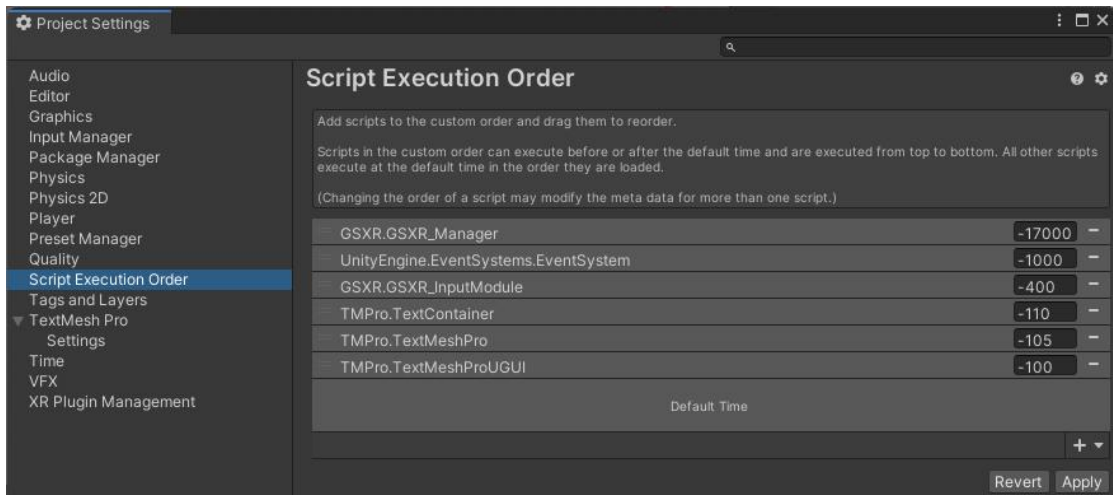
Project Settings

Audio
Editor
Graphics
Input Manager
Package Manager
Physics
Physics 2D
Player
Preset Manager
Quality
Script Execution Order
Tags and Layers
TextMesh Pro
Settings
Time
VFX
XR Plugin Management

Script Execution Order

Add scripts to the custom order and drag them to reorder.

Scripts in the custom order can execute before or after the default time and are executed from top to bottom. All other scripts execute at the default time in the order they are loaded.

(Changing the order of a script may modify the meta data for more than one script.)

| | |
|---|---|
| GSXR.GSXR_Manager | -17000 |
| UnityEngine.EventSystems.EventSystem | -1000 |
| GSXR.GSXR_InputModule | -400 |
| TMPro.TextContainer | -110 |
| TMPro.TextMeshPro | -105 |
| TMPro.TextMeshProUGUI | -100 |

Default Time

Revert Apply